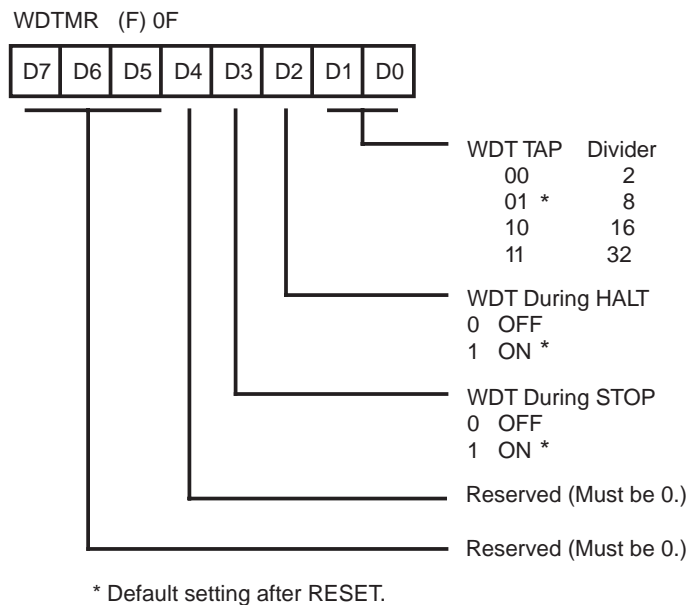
WDTMR (F) 0F

| D7 | D6 | D5 | D4 | D3 | D2 | D1 | D0 |
|---|---|---|---|---|---|---|---|

| WDT TAP | Divider |
|---|---|
| 00 | 2 |
| 01 * | 8 |
| 10 | 16 |
| 11 | 32 |

WDT During HALT
0 OFF
1 ON *

WDT During STOP
0 OFF
1 ON *

Reserved (Must be 0.)

Reserved (Must be 0.)

* Default setting after RESET.